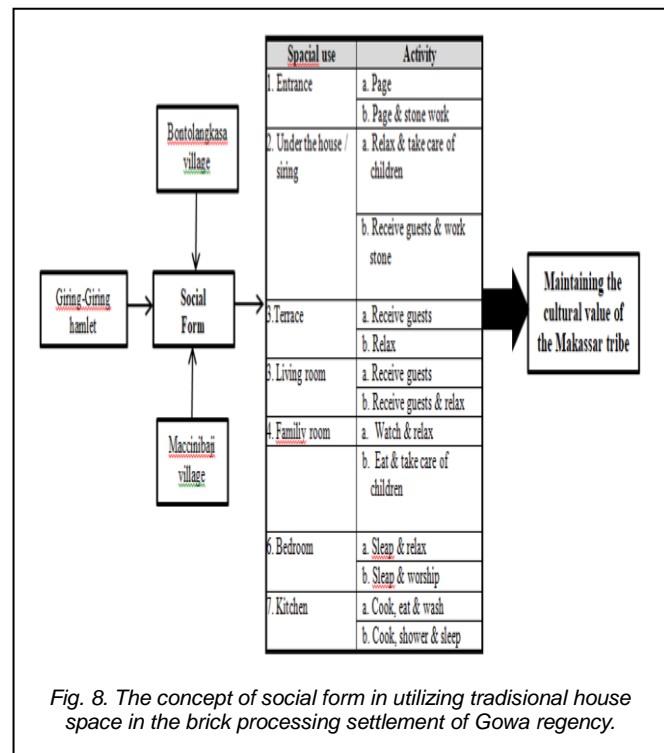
Bontolangkasa village

Giring-Giring hamlet

Social Form

Maccinibaji village

| Spacial use | Activity |
|---|---|
| 1. Entrance | a. Page |
| | b. Page & stone work |
| 2. Under the house / siring | a. Relax & take care of children |
| | b. Receive guests & work stone |
| 3.Terrace | a. Receive guests |
| | b. Relax |
| 3. Living room | a. Receive guests |
| | b. Receive guests & relax |
| 4. Family room | a. Watch & relax |
| | b. Eat & take care of children |
| 6. Bedroom | a. Sleep & relax |
| | b. Sleep & worship |
| 7. Kitchen | a. Cook, eat & wash |
| | b. Cook, shower & sleep |

Maintaining the cultural value of the Makassar tribe

Fig. 8. The concept of social form in utilizing tradisional house space in the brick processing settlement of Gowa regency.